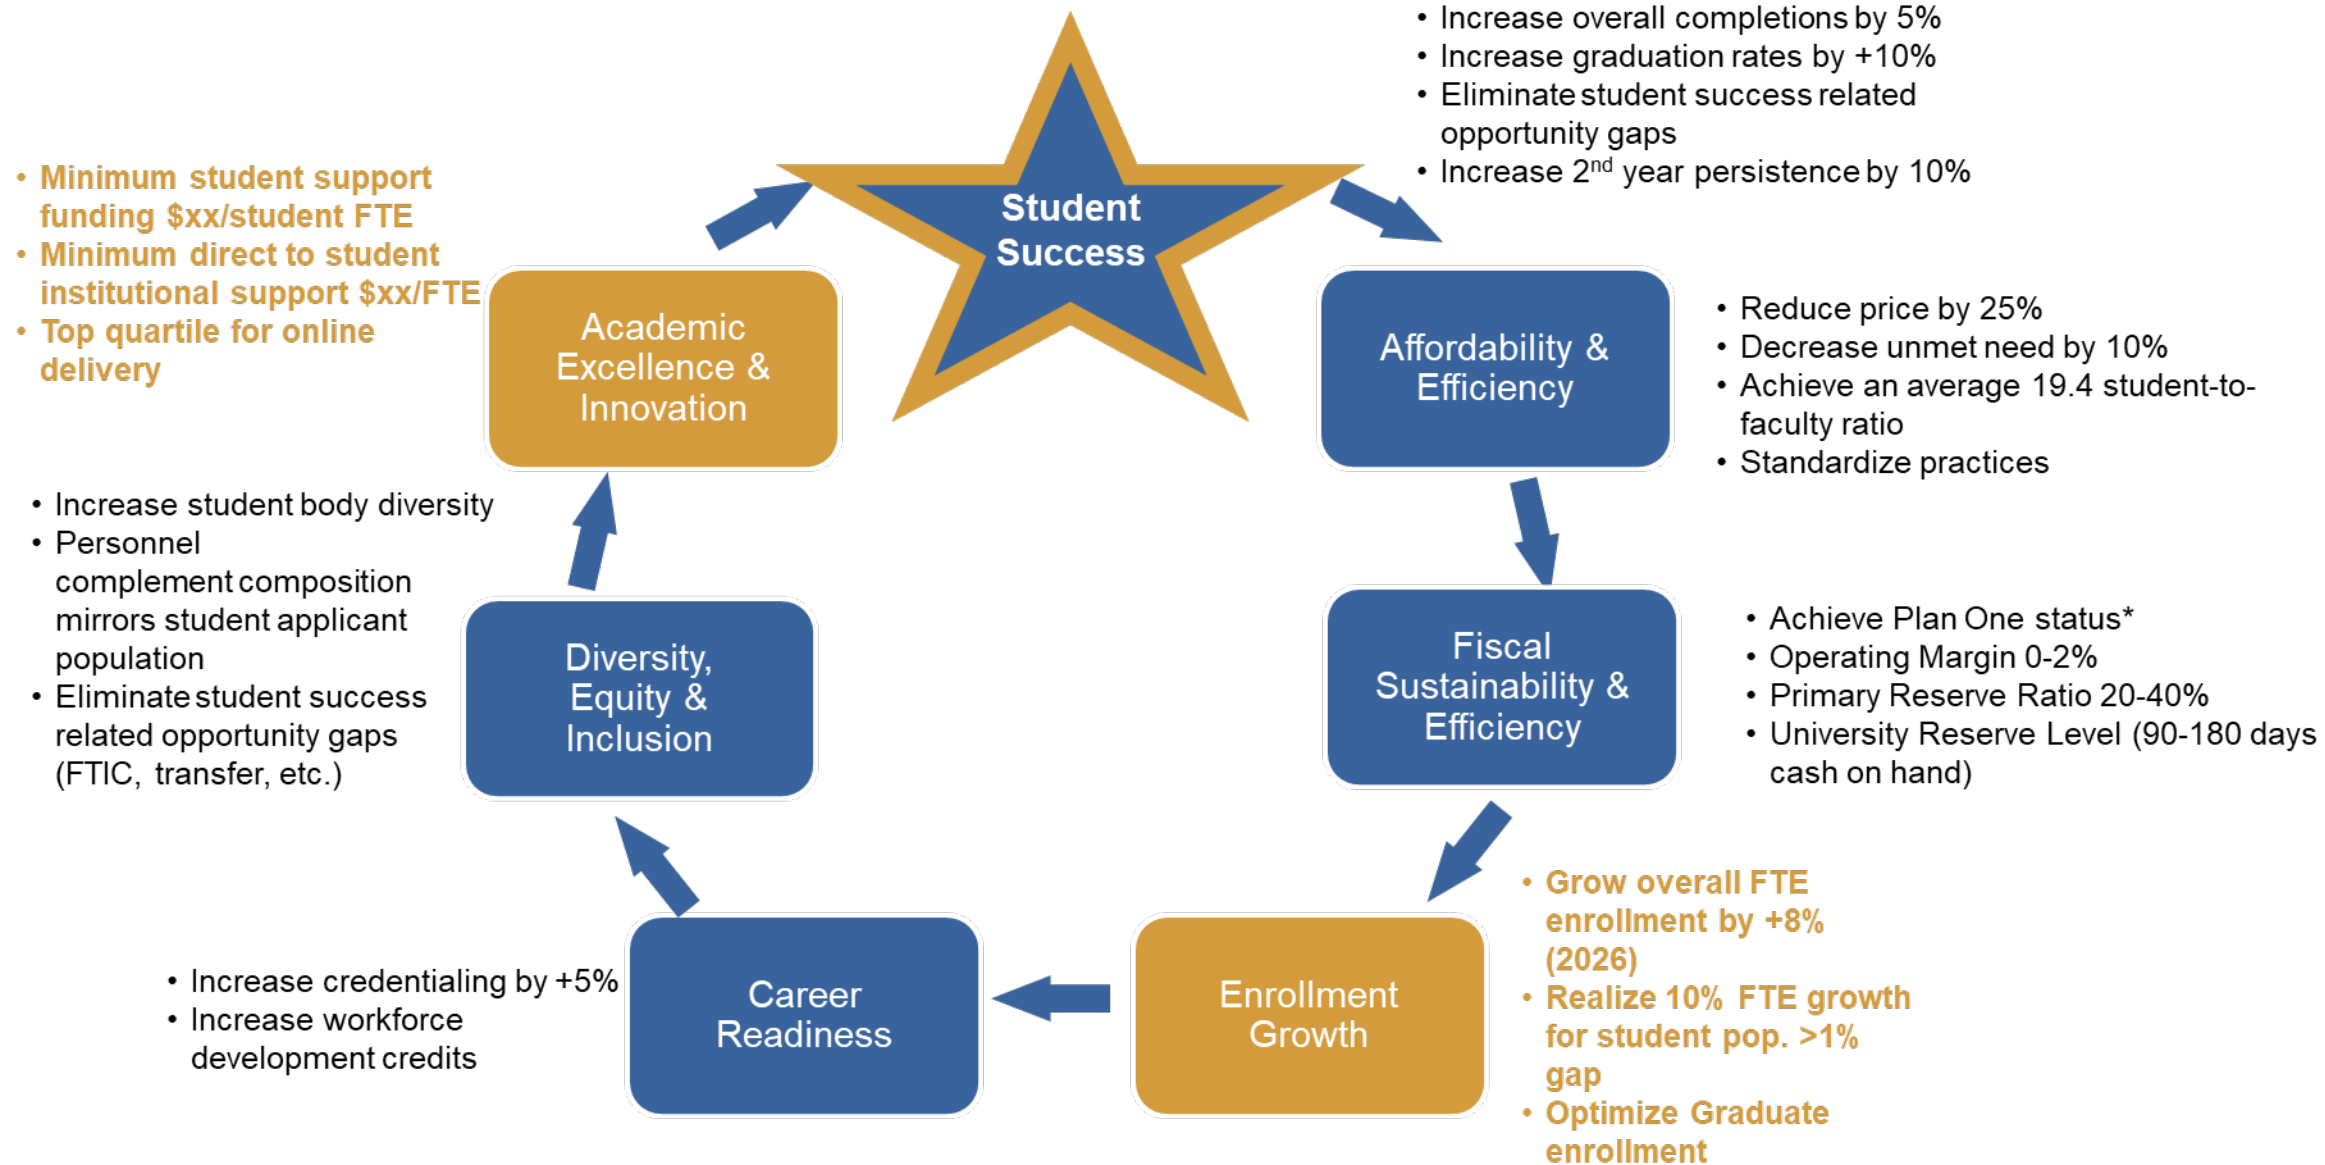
- Increase overall completions by 5%
- Increase graduation rates by +10%
- Eliminate student success related opportunity gaps
- Increase 2$^{nd}$ year persistence by 10%

Student Success

- Minimum student support funding $xx/student FTE
- Minimum direct to student institutional support $xx/FTE
- Top quartile for online delivery

Academic Excellence & Innovation

Affordability & Efficiency

- Reduce price by 25%
- Decrease unmet need by 10%
- Achieve an average 19.4 student-to-faculty ratio
- Standardize practices

- Increase student body diversity
- Personnel complement composition mirrors student applicant population
- Eliminate student success related opportunity gaps (FTIC, transfer, etc.)

Diversity, Equity & Inclusion

Fiscal Sustainability & Efficiency

- Achieve Plan One status*
- Operating Margin 0-2%
- Primary Reserve Ratio 20-40%
- University Reserve Level (90-180 days cash on hand)

- Grow overall FTE enrollment by +8% (2026)
- Realize 10% FTE growth for student pop. >1% gap
- Optimize Graduate enrollment

- Increase credentialing by +5%
- Increase workforce development credits

Career Readiness

Enrollment Growth